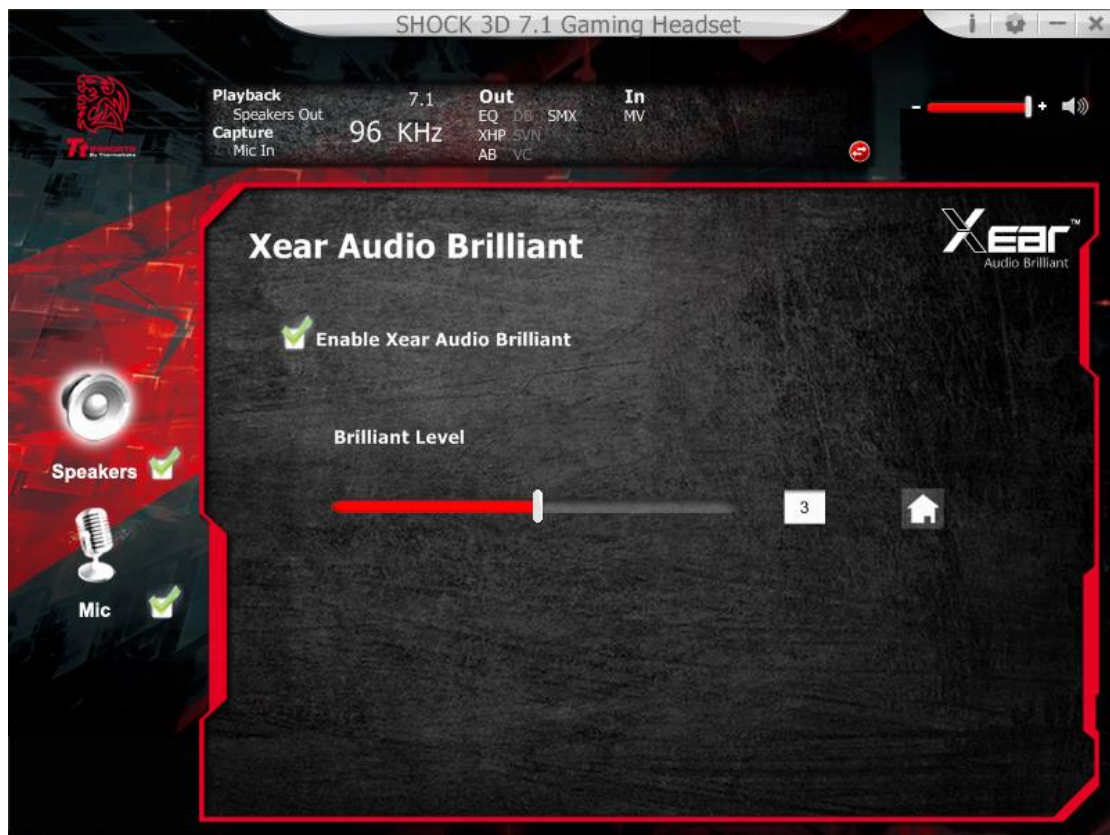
SHOCK 3D 7.1 Gaming Headset

i — ×

Tt eSPORTS By Thermaltake

Playback
Speakers Out
Capture
Mic In

7.1
96 KHz

Out
EQ DB SMX
XHP SVN
AB VC

In
MV

- +

Xear Audio Brilliant

Xear™
Audio Brilliant

Enable Xear Audio Brilliant

Brilliant Level

3

Speakers

Mic